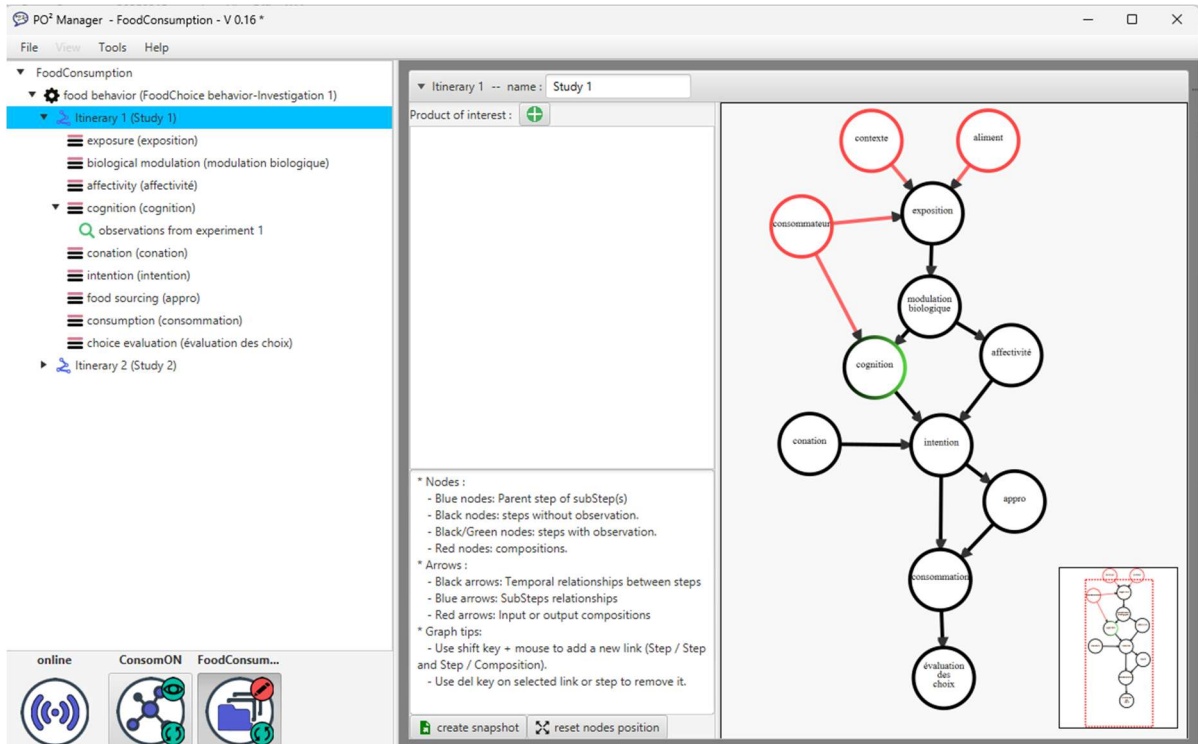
PO² Manager - FoodConsumption - V 0.16 *

File View Tools Help

FoodConsumption
food behavior (FoodChoice behavior-Investigation 1)
Itinerary 1 (Study 1)
exposure (exposition)
biological modulation (modulation biologique)
affectivity (affectivité)
cognition (cognition)
observations from experiment 1
conation (conation)
intention (intention)
food sourcing (appro)
consumption (consommation)
choice evaluation (évaluation des choix)
Itinerary 2 (Study 2)

online ConsomON FoodConsum...

Itinerary 1 -- name : Study 1

Product of interest :

* Nodes :
- Blue nodes: Parent step of subStep(s)
- Black nodes: steps without observation.
- Black/Green nodes: steps with observation.
- Red nodes: compositions.
* Arrows :
- Black arrows: Temporal relationships between steps
- Blue arrows: SubSteps relationships
- Red arrows: Input or output compositions
* Graph tips:
- Use shift key + mouse to add a new link (Step / Step and Step / Composition).
- Use del key on selected link or step to remove it.

create snapshot reset nodes position

contexte
aliment
consommateur
exposition
modulation biologique
cognition
affectivité
conation
intention
appro
consommation
évaluation des choix